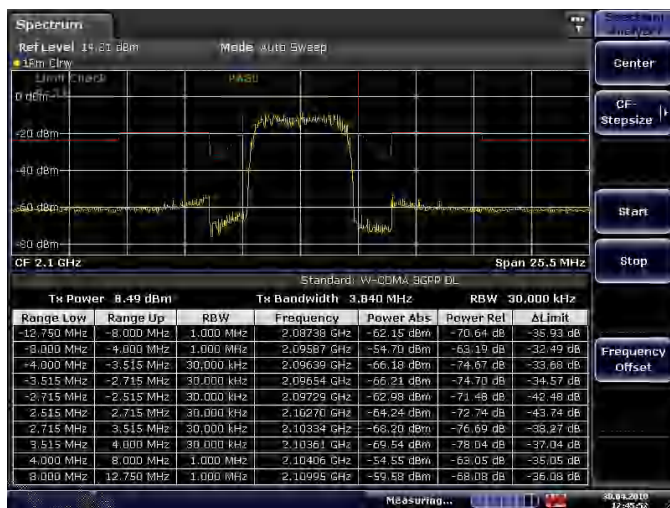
Spectrum

Ref Level 14.81 dBm

Mode Auto Sweep

1Rm Clrw

Limit Check

PASS

0 dBm

-20 dBm

-40 dBm

-60 dBm

-80 dBm

CF 2.1 GHz

Span 25.5 MHz

Standard: W-CDMA 3GPP DL

Tx Power 8.49 dBm

Tx Bandwidth 3.840 MHz

RBW 30.000 kHz

| Range Low | Range Up | RBW | Frequency | Power Abs | Power Rel | ΔLimit |
|---|---|---|---|---|---|---|
| -12.750 MHz | -8.000 MHz | 1.000 MHz | 2.08738 GHz | -62.15 dBm | -70.64 dB | -35.93 dB |
| -8.000 MHz | -4.000 MHz | 1.000 MHz | 2.09587 GHz | -54.70 dBm | -63.19 dB | -32.49 dB |
| -4.000 MHz | -3.515 MHz | 30.000 kHz | 2.09639 GHz | -66.18 dBm | -74.67 dB | -33.68 dB |
| -3.515 MHz | -2.715 MHz | 30.000 kHz | 2.09654 GHz | -66.21 dBm | -74.70 dB | -34.57 dB |
| -2.715 MHz | -2.515 MHz | 30.000 kHz | 2.09729 GHz | -62.98 dBm | -71.48 dB | -42.48 dB |
| 2.515 MHz | 2.715 MHz | 30.000 kHz | 2.10270 GHz | -64.24 dBm | -72.74 dB | -43.74 dB |
| 2.715 MHz | 3.515 MHz | 30.000 kHz | 2.10334 GHz | -68.20 dBm | -76.69 dB | -38.27 dB |
| 3.515 MHz | 4.000 MHz | 30.000 kHz | 2.10361 GHz | -69.54 dBm | -78.04 dB | -37.04 dB |
| 4.000 MHz | 8.000 MHz | 1.000 MHz | 2.10406 GHz | -54.55 dBm | -63.05 dB | -35.05 dB |
| 8.000 MHz | 12.750 MHz | 1.000 MHz | 2.10995 GHz | -59.58 dBm | -68.08 dB | -36.08 dB |

Measuring...

30.04.2010 12:45:52

Spectrum Analyzer

Center

CF-Stepsize

Start

Stop

Frequency Offset